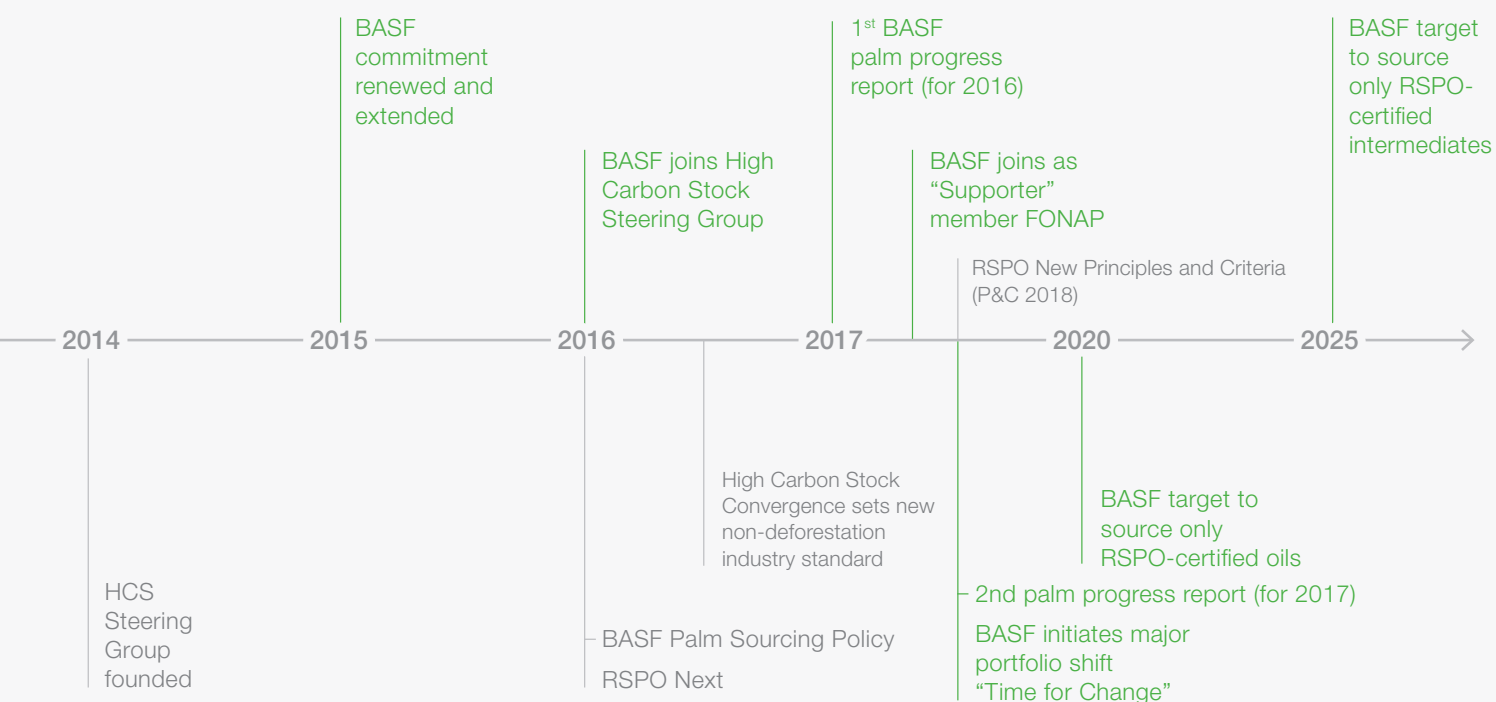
BASF commitment renewed and extended

1$^{st}$ BASF palm progress report (for 2016)

BASF target to source only RSPO-certified intermediates

BASF joins High Carbon Stock Steering Group

BASF joins as "Supporter" member FONAP

RSPO New Principles and Criteria (P&C 2018)

2014

2015

2016

2017

2020

2025

High Carbon Stock Convergence sets new non-deforestation industry standard

BASF target to source only RSPO-certified oils

2nd palm progress report (for 2017)

BASF initiates major portfolio shift "Time for Change"

HCS Steering Group founded

BASF Palm Sourcing Policy

RSPO Next